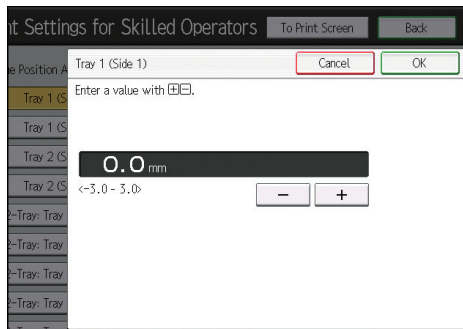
nt Settings for Skilled Operators To Print Screen Back

e Position A

Tray 1 (S

Tray 1 (S

Tray 2 (S

Tray 2 (S

2-Tray: Tray

2-Tray: Tray

2-Tray: Tray

2-Tray: Tray

Tray 1 (Side 1) Cancel OK

Enter a value with ⊞⊟.

0.0 mm

<-3.0 - 3.0>

− +